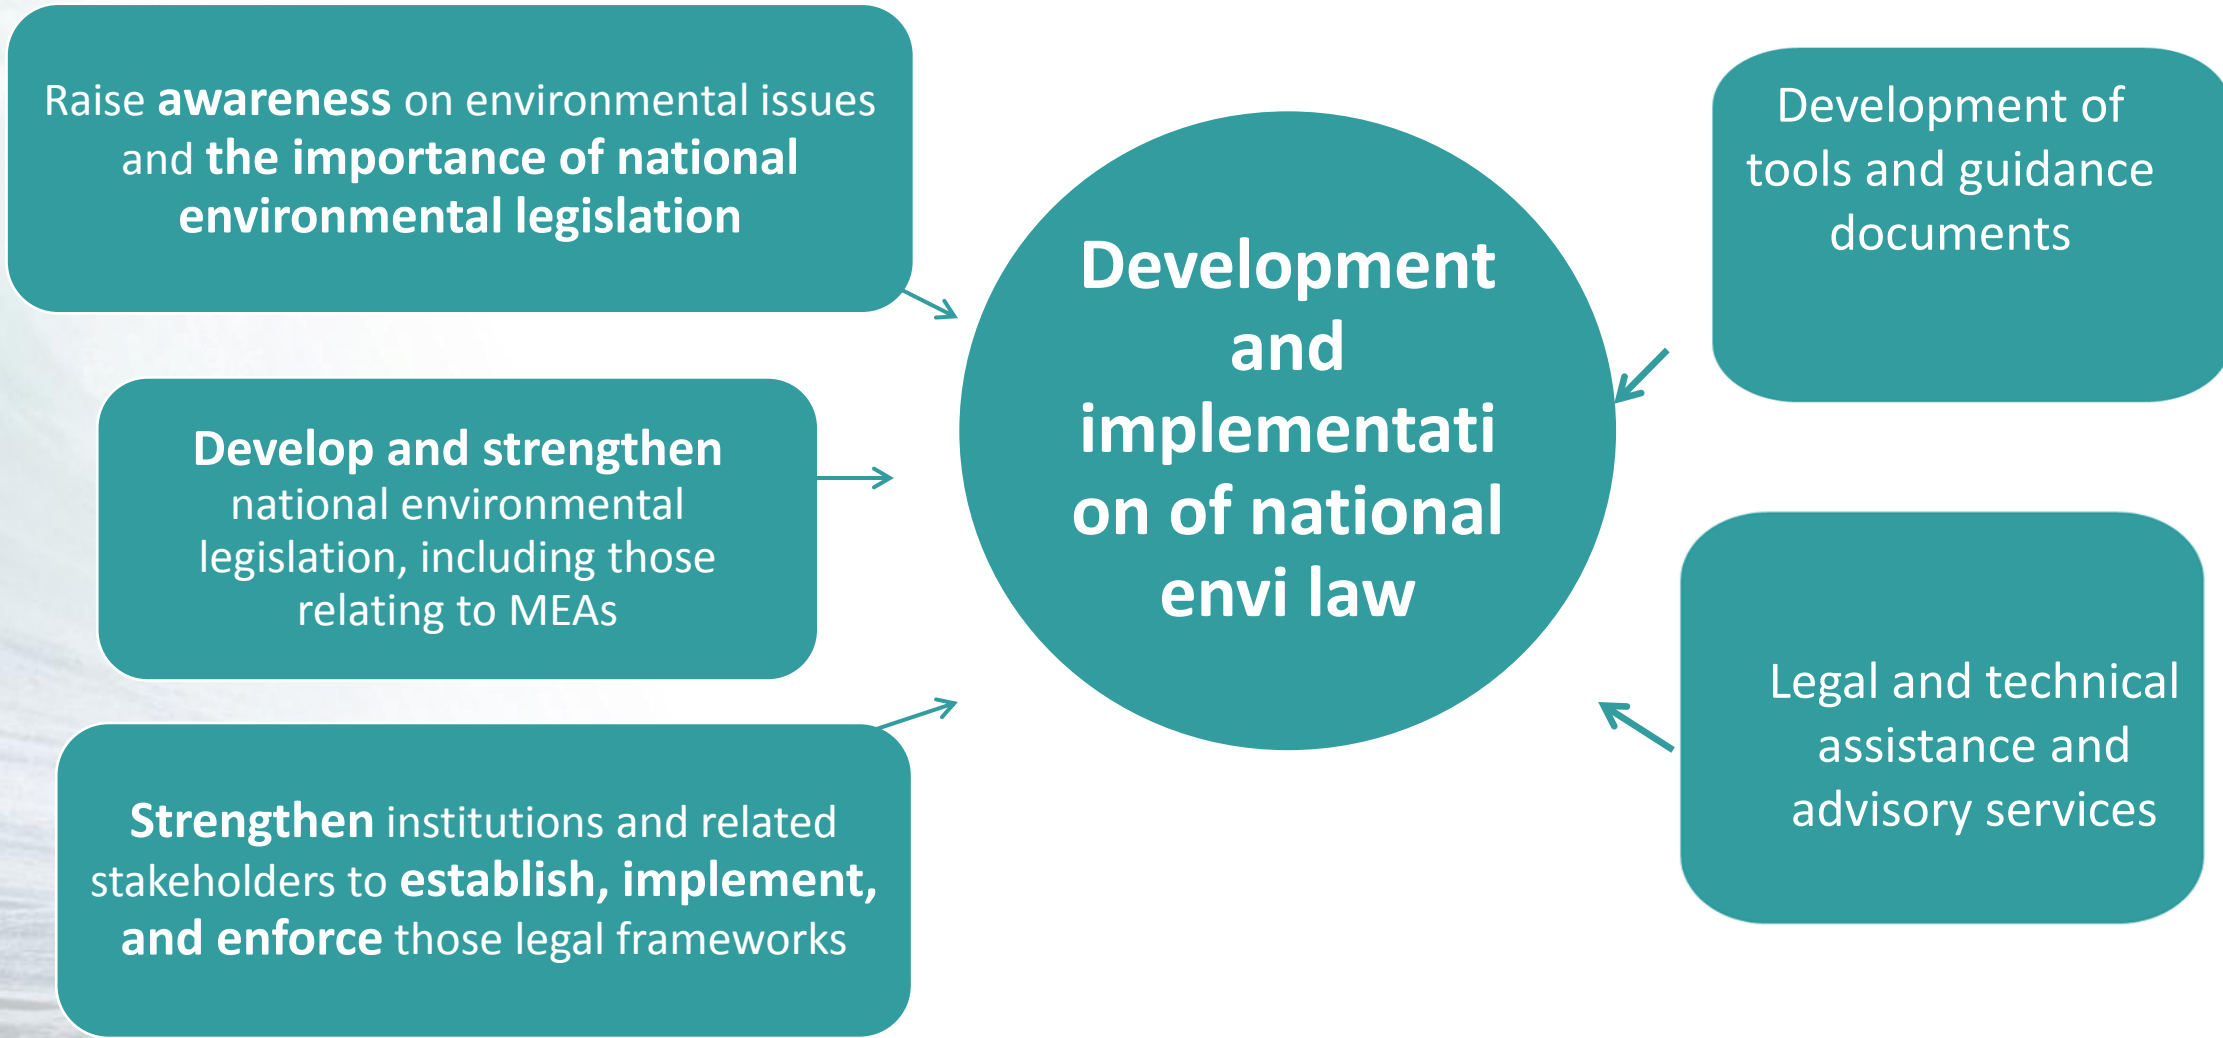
Raise awareness on environmental issues and the importance of national environmental legislation

Develop and strengthen national environmental legislation, including those relating to MEAs

Strengthen institutions and related stakeholders to establish, implement, and enforce those legal frameworks

Development and implementati on of national envi law

Development of tools and guidance documents

Legal and technical assistance and advisory services